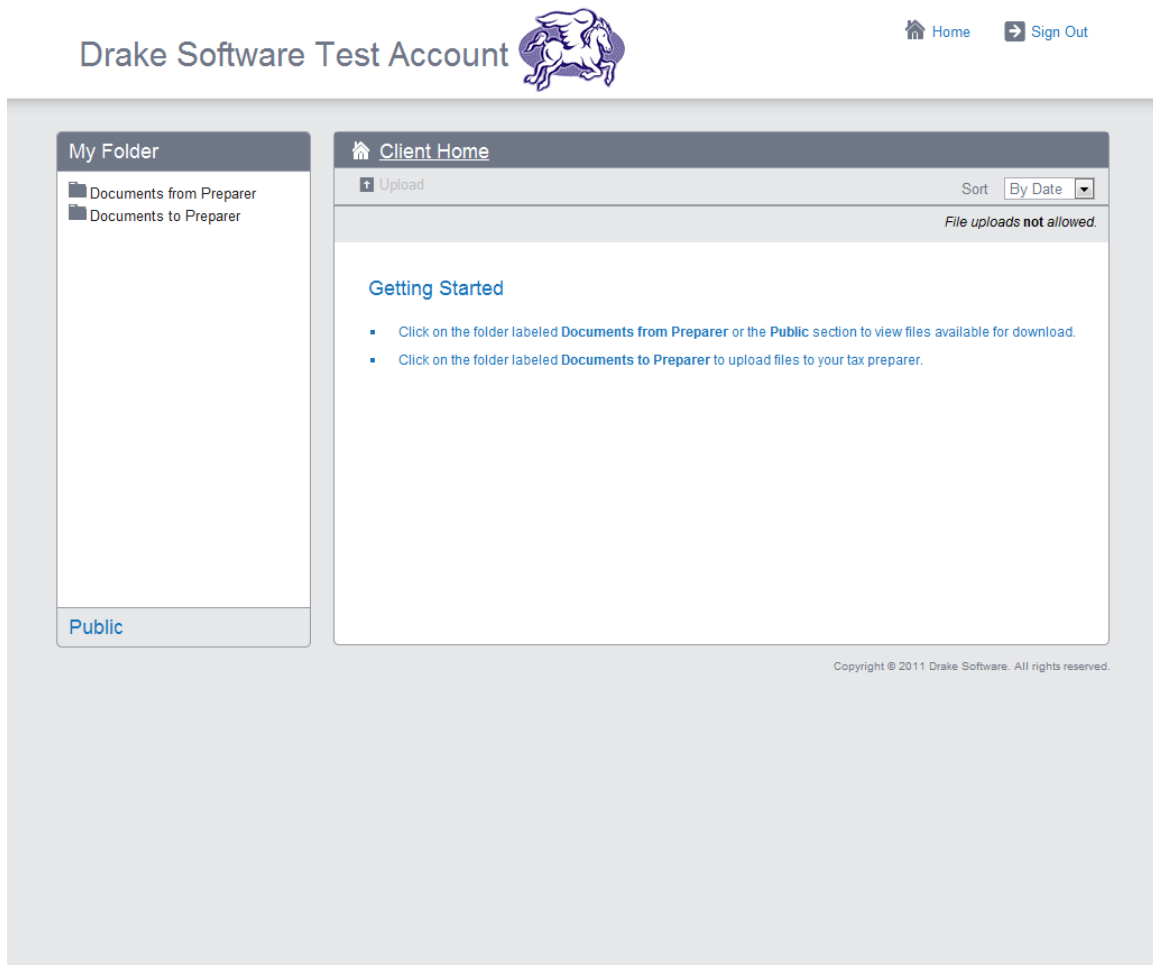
Drake Software Test Account

Home Sign Out

My Folder

Documents from Preparer
Documents to Preparer

Public

Client Home

Upload

Sort By Date

File uploads **not** allowed.

Getting Started

- Click on the folder labeled **Documents from Preparer** or the **Public** section to view files available for download.
- Click on the folder labeled **Documents to Preparer** to upload files to your tax preparer.

Copyright © 2011 Drake Software. All rights reserved.